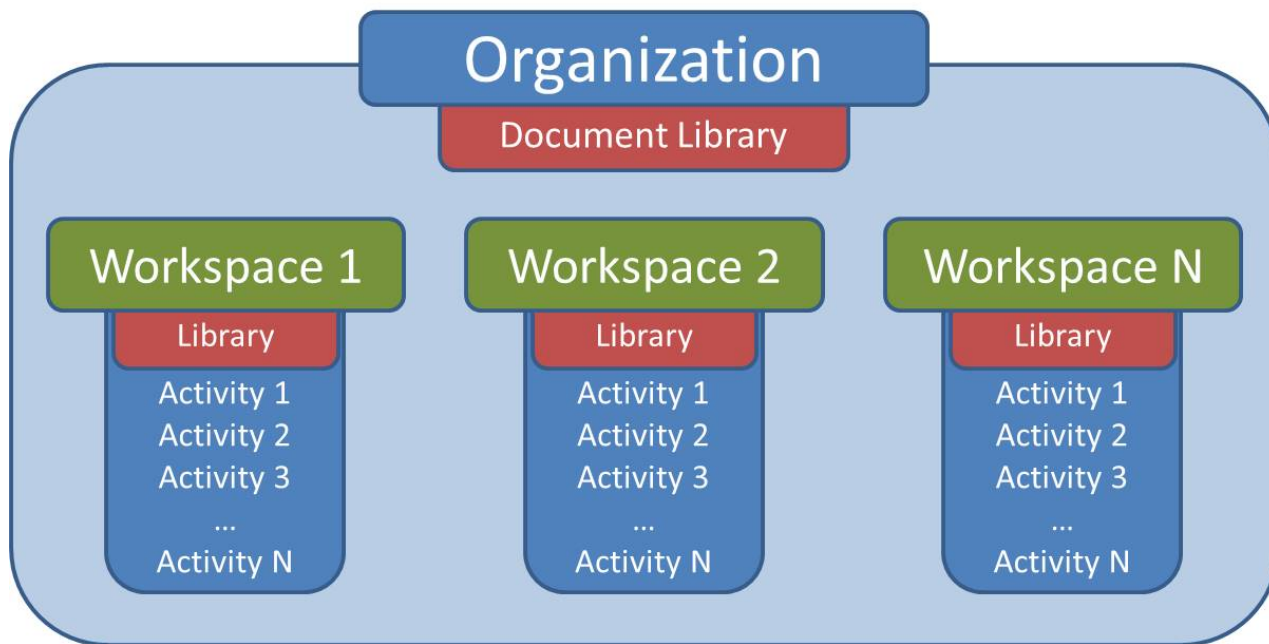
Organization

Document Library

Workspace 1

Library

Activity 1
Activity 2
Activity 3
...
Activity N

Workspace 2

Library

Activity 1
Activity 2
Activity 3
...
Activity N

Workspace N

Library

Activity 1
Activity 2
Activity 3
...
Activity N